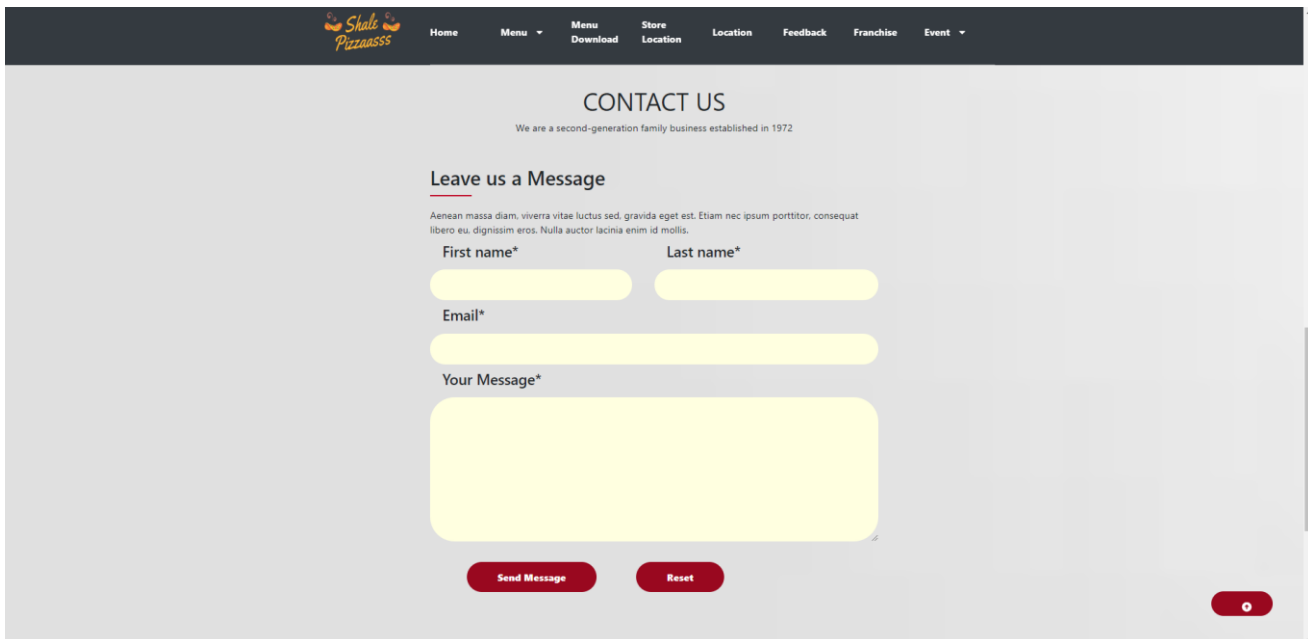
Shalz Pizzaasss

Home
Menu
Menu Download
Store Location
Location
Feedback
Franchise
Event

CONTACT US

We are a second-generation family business established in 1972

Leave us a Message

Aenean massa diam, viverra vitae luctus sed, gravida eget est. Etiam nec ipsum porttitor, consequat libero eu, dignissim eros. Nulla auctor lacinia enim id mollis.

First name*

Last name*

Email*

Your Message*

Send Message

Reset